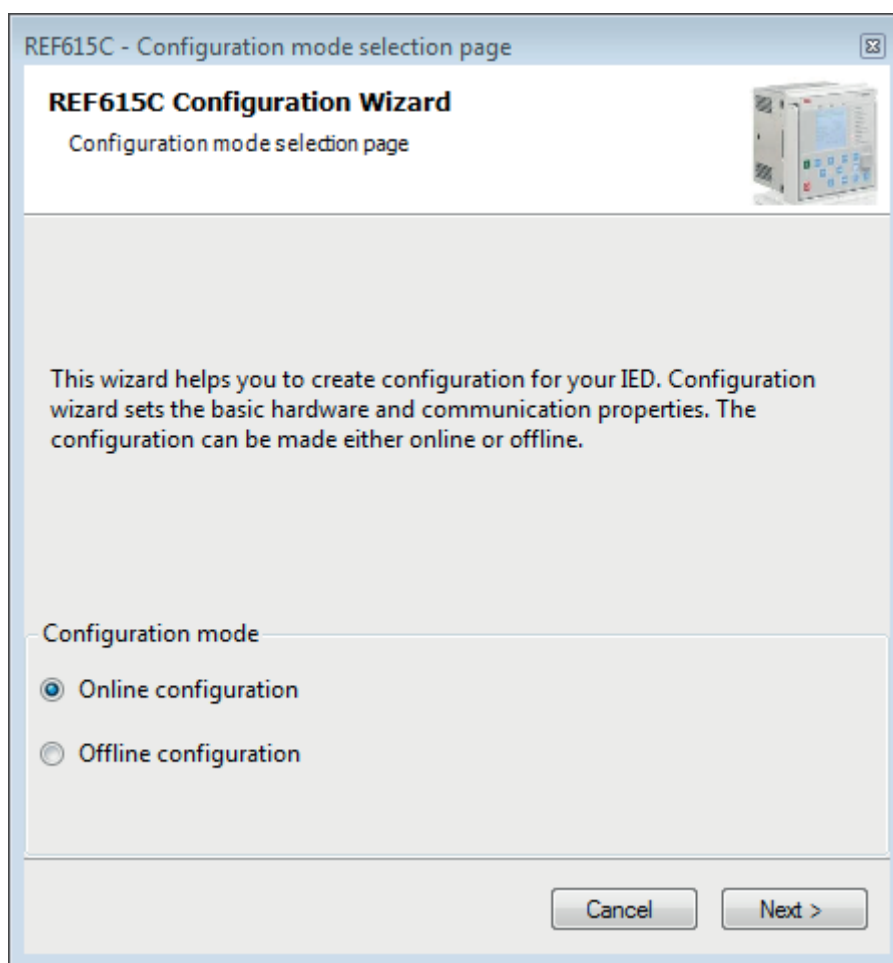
REF615C - Configuration mode selection page

REF615C Configuration Wizard

Configuration mode selection page

This wizard helps you to create configuration for your IED. Configuration wizard sets the basic hardware and communication properties. The configuration can be made either online or offline.

Configuration mode

Online configuration

Offline configuration

Cancel

Next >